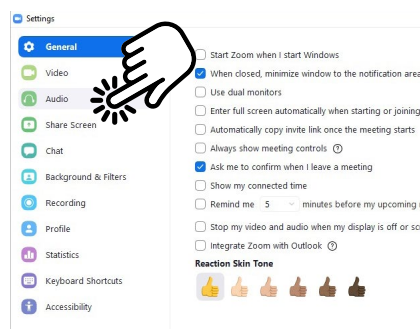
Settings

General
Video
Audio
Share Screen
Chat
Background & Filters
Recording
Profile
Statistics
Keyboard Shortcuts
Accessibility

Start Zoom when I start Windows
When closed, minimize window to the notification area
Use dual monitors
Enter full screen automatically when starting or joining
Automatically copy invite link once the meeting starts
Always show meeting controls
Ask me to confirm when I leave a meeting
Show my connected time
Remind me 5 minutes before my upcoming
Stop my video and audio when my display is off or sc
Integrate Zoom with Outlook

Reaction Skin Tone